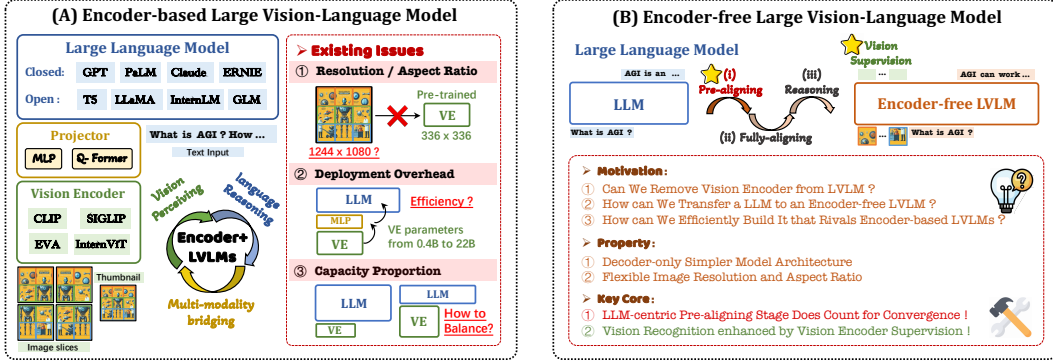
(A) Encoder-based Large Vision-Language Model

Large Language Model

Closed: GPT PaLM Claude ERNIE

Open: T5 LLaMA InternLM GLM

Projector

MLP Q-Former

What is AGI ? How ...

Text Input

Vision Encoder

CLIP SIGLIP

EVA InternViT

Vision Perceiving

Language Reasoning

Encoder+ LVLMs

Multi-modality bridging

Thumbnail

Image slices

➤ Existing Issues

① Resolution / Aspect Ratio

VE

Pre-trained

336 x 336

1244 x 1080 ?

② Deployment Overhead

LLM

Efficiency ?

MLP

VE

VE parameters from 0.4B to 22B

③ Capacity Proportion

LLM

VE

LLM

VE

How to Balance?

(B) Encoder-free Large Vision-Language Model

Large Language Model

Vision Supervision

AGI is an ...

LLM

What is AGI ?

(i) Pre-aligning

(iii) Reasoning

(ii) Fully-aligning

...

AGI can work ...

Encoder-free LVLM

What is AGI ?

➤ Motivation:

① Can We Remove Vision Encoder from LVLM ?

② How can We Transfer a LLM to an Encoder-free LVLM ?

③ How can We Efficiently Build It that Rivals Encoder-based LVLMs ?

➤ Property:

① Decoder-only Simpler Model Architecture

② Flexible Image Resolution and Aspect Ratio

➤ Key Core:

① LLM-centric Pre-aligning Stage Does Count for Convergence !

② Vision Recognition enhanced by Vision Encoder Supervision !